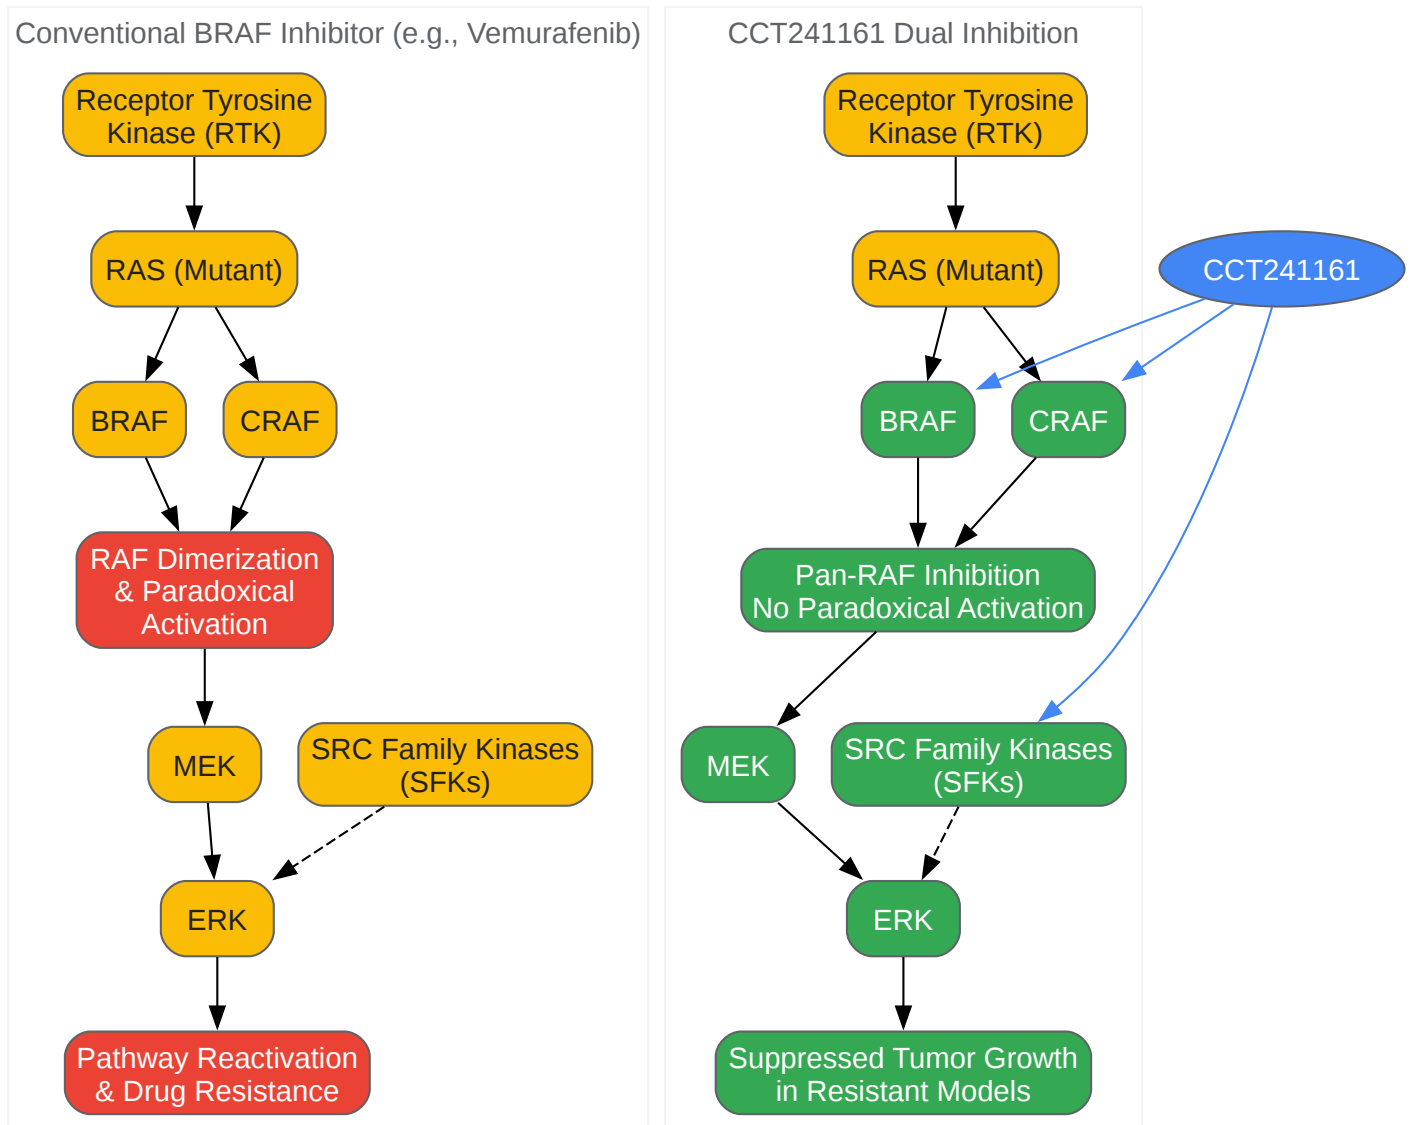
Conventional BRAF Inhibitor (e.g., Vemurafenib)

Receptor Tyrosine Kinase (RTK)

RAS (Mutant)

BRAF

CRAF

RAF Dimerization & Paradoxical Activation

MEK

SRC Family Kinases (SFKs)

ERK

Pathway Reactivation & Drug Resistance

CCT241161 Dual Inhibition

Receptor Tyrosine Kinase (RTK)

RAS (Mutant)

CCT241161

BRAF

CRAF

Pan-RAF Inhibition No Paradoxical Activation

MEK

SRC Family Kinases (SFKs)

ERK

Suppressed Tumor Growth in Resistant Models